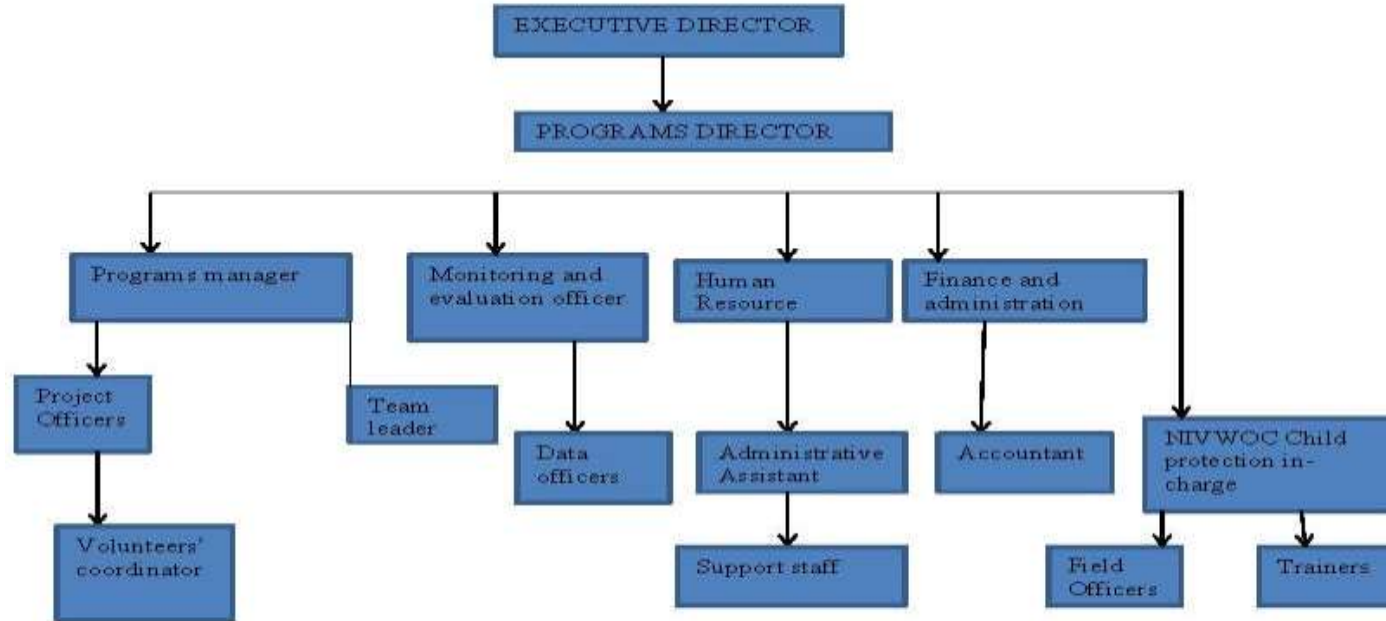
EXECUTIVE DIRECTOR

PROGRAMS DIRECTOR

Programs manager

Monitoring and evaluation officer

Human Resource

Finance and administration

Project Officers

Team leader

Data officers

Administrative Assistant

Accountant

NIVWOC Child protection in-charge

Volunteers' coordinator

Support staff

Field Officers

Trainers